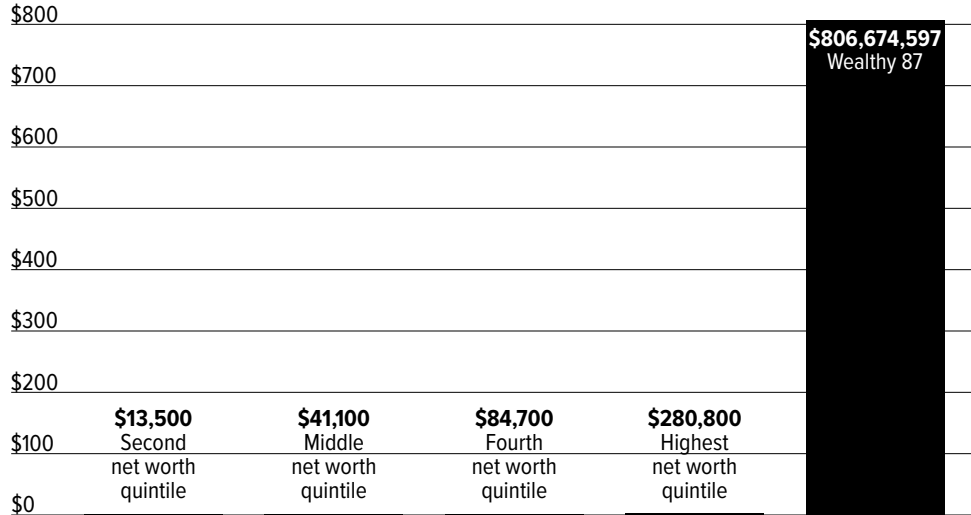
$800
$700
$600
$500
$400
$300
$200
$100
$0

$13,500
Second net worth quintile

$41,100
Middle net worth quintile

$84,700
Fourth net worth quintile

$280,800
Highest net worth quintile

$806,674,597
Wealthy 87